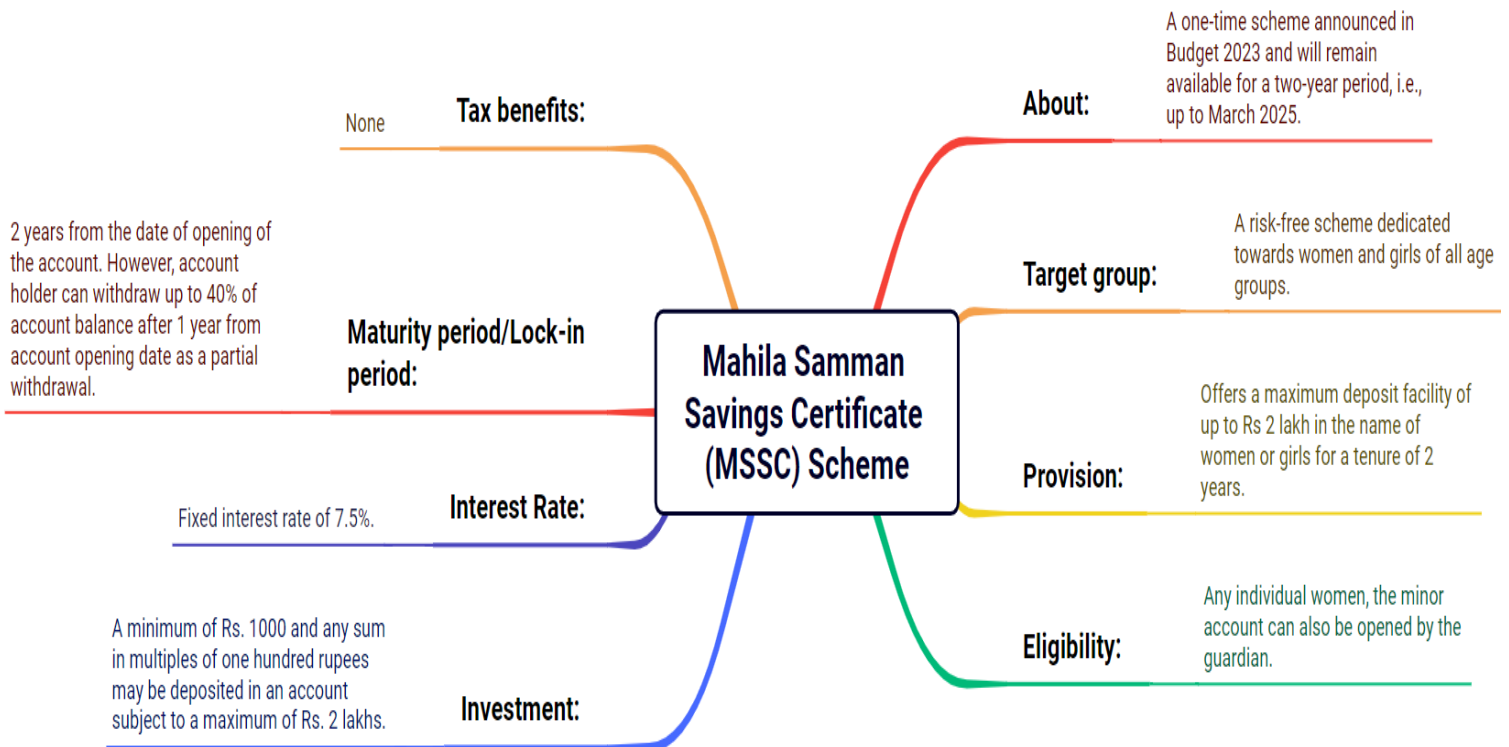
Mahila Samman Savings Certificate (MSSC) Scheme

About:
A one-time scheme announced in Budget 2023 and will remain available for a two-year period, i.e., up to March 2025.

Target group:
A risk-free scheme dedicated towards women and girls of all age groups.

Provision:
Offers a maximum deposit facility of up to Rs 2 lakh in the name of women or girls for a tenure of 2 years.

Eligibility:
Any individual women, the minor account can also be opened by the guardian.

Tax benefits:
None

Maturity period/Lock-in period:
2 years from the date of opening of the account. However, account holder can withdraw up to 40% of account balance after 1 year from account opening date as a partial withdrawal.

Interest Rate:
Fixed interest rate of 7.5%.

Investment:
A minimum of Rs. 1000 and any sum in multiples of one hundred rupees may be deposited in an account subject to a maximum of Rs. 2 lakhs.